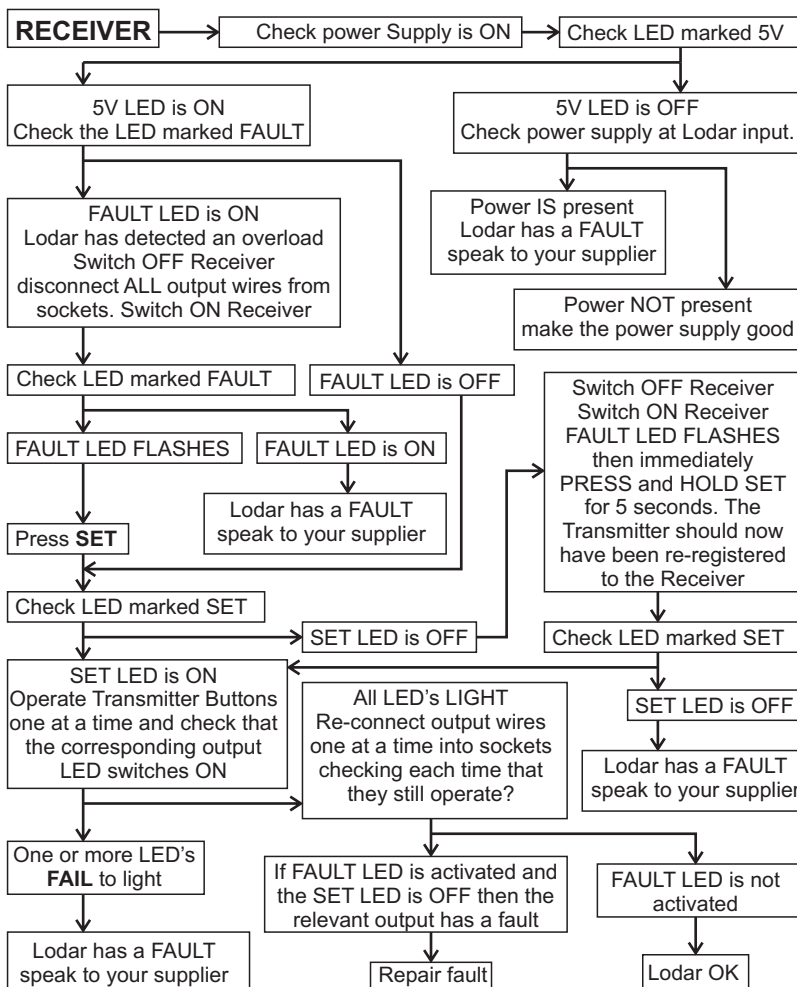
RECEIVER

Check power Supply is ON

Check LED marked 5V

5V LED is ON
Check the LED marked FAULT

5V LED is OFF
Check power supply at Lodar input.

FAULT LED is ON
Lodar has detected an overload
Switch OFF Receiver
disconnect ALL output wires from sockets. Switch ON Receiver

Power IS present
Lodar has a FAULT
speak to your supplier

Power NOT present
make the power supply good

Check LED marked FAULT

FAULT LED is OFF

Switch OFF Receiver
Switch ON Receiver
FAULT LED FLASHES
then immediately
PRESS and HOLD SET
for 5 seconds. The Transmitter should now have been re-registered to the Receiver

FAULT LED FLASHES

FAULT LED is ON

Lodar has a FAULT
speak to your supplier

Press **SET**

Check LED marked SET

SET LED is OFF

Check LED marked SET

SET LED is ON
Operate Transmitter Buttons one at a time and check that the corresponding output LED switches ON

All LED's LIGHT
Re-connect output wires one at a time into sockets checking each time that they still operate?

SET LED is OFF

Lodar has a FAULT
speak to your supplier

One or more LED's
**FAIL** to light

If FAULT LED is activated and the SET LED is OFF then the relevant output has a fault

FAULT LED is not activated

Lodar has a FAULT
speak to your supplier

Repair fault

Lodar OK